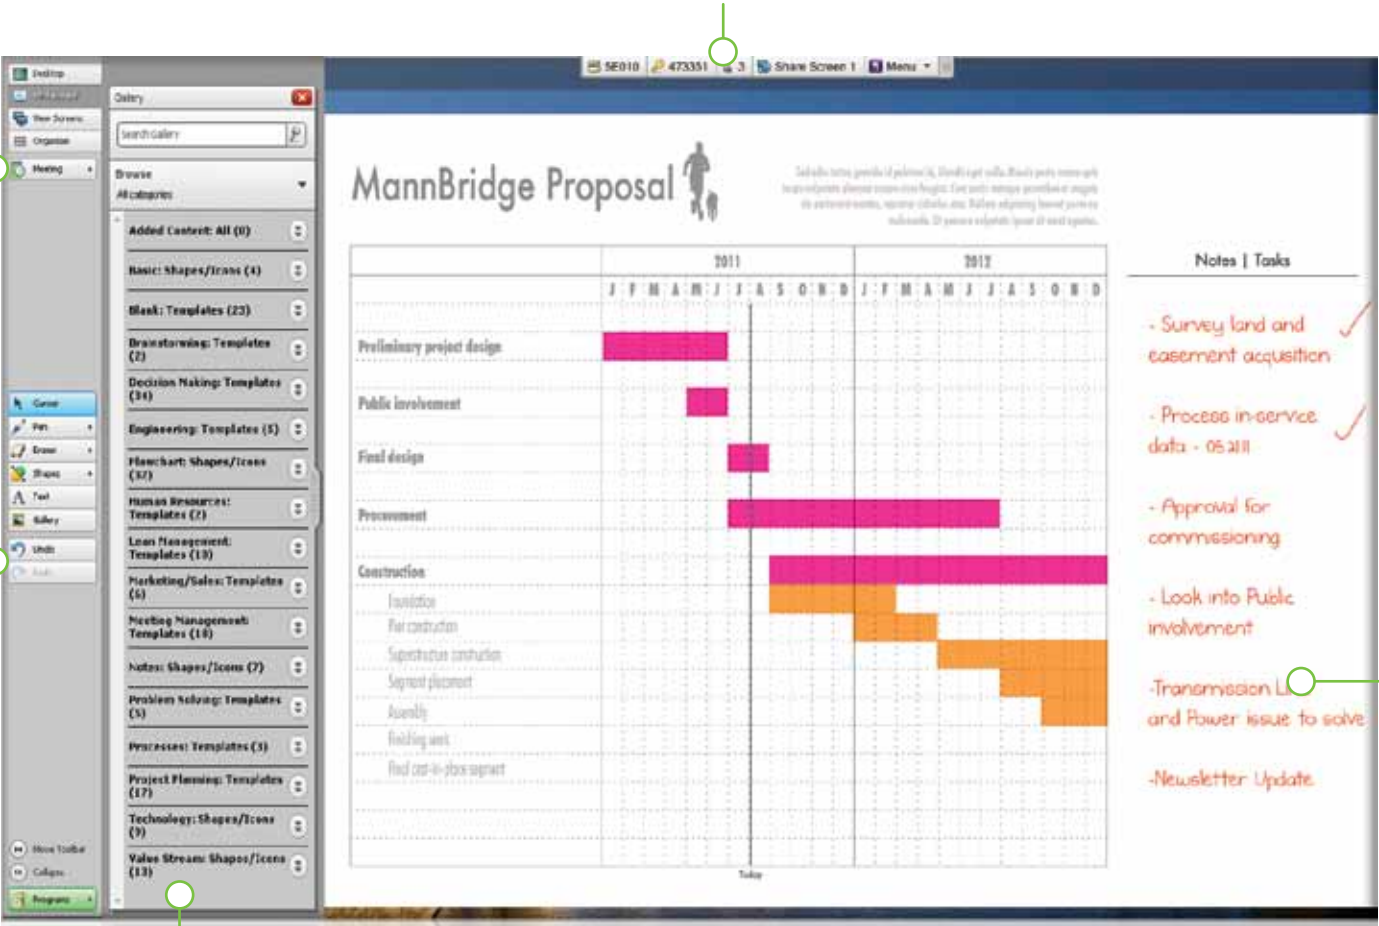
SE010 473351 3 Share Screen 1 Menu

Desktop
View Screens
Organize
Meeting

Gallery
Search Gallery
Browse
All categories

Added Content: All (0)
Basic: Shapes/Icons (4)
Blank: Templates (23)
Brainstorming: Templates (2)
Decision Making: Templates (34)
Engineering: Templates (5)
Flowchart: Shapes/Icons (37)
Human Resources: Templates (2)
Lean Management: Templates (10)
Marketing/Sales: Templates (6)
Meeting Management: Templates (10)
Notes: Shapes/Icons (7)
Problem Solving: Templates (5)
Processes: Templates (3)
Project Planning: Templates (17)
Technology: Shapes/Icons (9)
Value Stream: Shapes/Icons (13)

Cursor
Pen
Eraser
Shapes
Text
Gallery
Undo
Redo

Move Toolbar
Collapse
Programs

MannBridge Proposal

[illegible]

| | 2011 | 2012 |
|---|---|---|
| | J F M A M J J A S O N D | J F M A M J J A S O N D |
| Preliminary project design | | |
| Public involvement | | |
| Final design | | |
| Procurement | | |
| Construction | | |
| Foundation | | |
| Pier construction | | |
| Superstructure construction | | |
| Segment placement | | |
| Assembly | | |
| Finishing work | | |
| Final cast-in-place segment | | |

Today

Notes | Tasks

- Survey land and easement acqusition

- Process in-service data - 05 2011

- Approval for commissioning

- Look into Public involvement

-Transmission L and Power issue to solve

-Newsletter Update